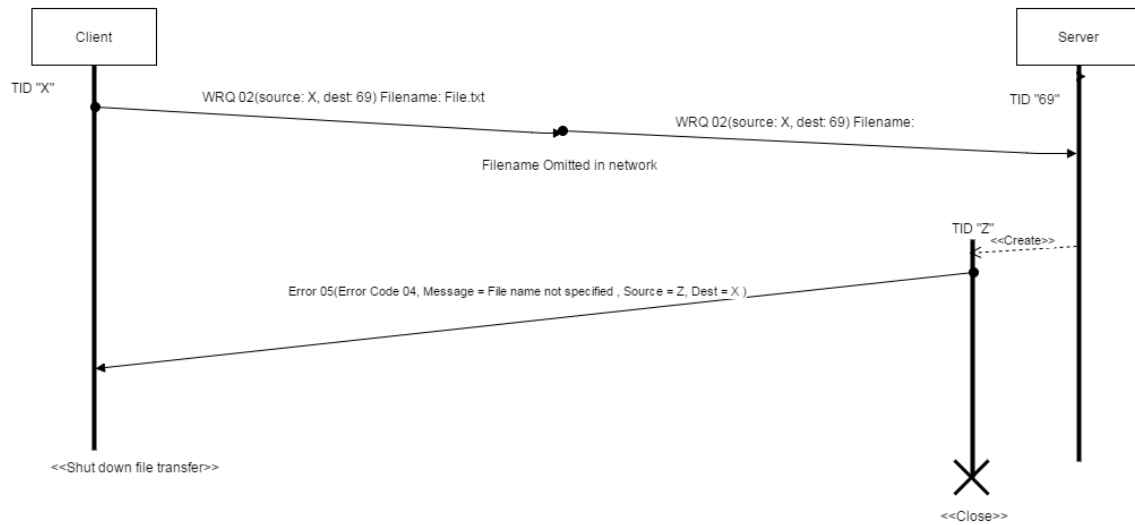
Client

Server

TID "X"

WRQ 02(source: X, dest: 69) Filename: File.txt

TID "69"

WRQ 02(source: X, dest: 69) Filename:

Filename Omitted in network

TID "Z"

<<Create>>

Error 05(Error Code 04, Message = File name not specified , Source = Z, Dest = X )

<<Shut down file transfer>>

<<Close>>